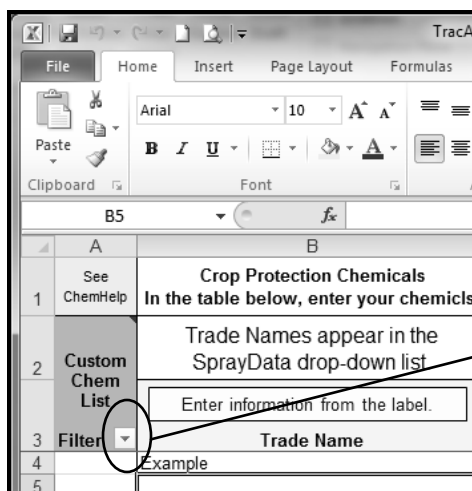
TracA

File | Home | Insert | Page Layout | Formulas

Paste

Arial 10

B I U

Clipboard | Font

B5 | $f_x$

| | A | B |
|---|---|---|
| 1 | See ChemHelp | Crop Protection Chemicals In the table below, enter your chemicls |
| 2 | Custom Chem List | Trade Names appear in the SprayData drop-down list |
| | | Enter information from the label. |
| 3 | Filter | Trade Name |
| 4 | | Example |
| 5 | | |